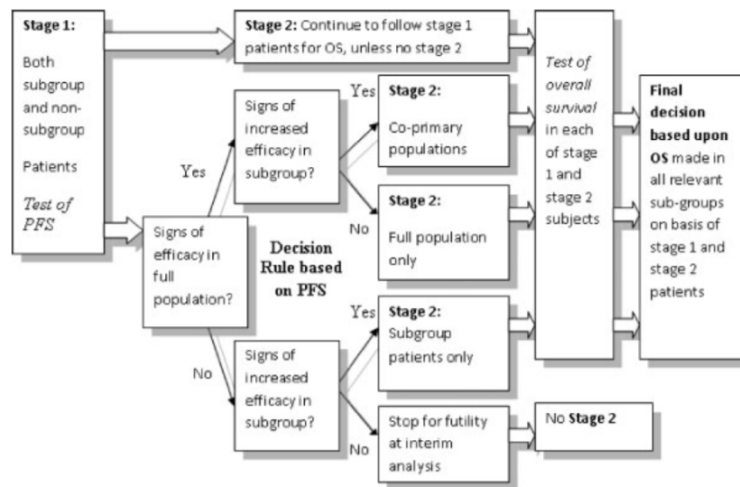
**Stage 1:**

Both subgroup and non-subgroup

Patients

*Test of PFS*

**Stage 2:** Continue to follow stage 1 patients for OS, unless no stage 2

Signs of efficacy in full population?

Yes

Signs of increased efficacy in subgroup?

Yes

**Stage 2:**

Co-primary populations

No

**Stage 2:**

Full population only

**Decision Rule based on PFS**

No

Signs of increased efficacy in subgroup?

Yes

**Stage 2:**

Subgroup patients only

No

Stop for futility at interim analysis

No **Stage 2**

*Test of overall survival* in each of stage 1 and stage 2 subjects

**Final decision based upon OS** made in all relevant sub-groups on basis of stage 1 and stage 2 patients